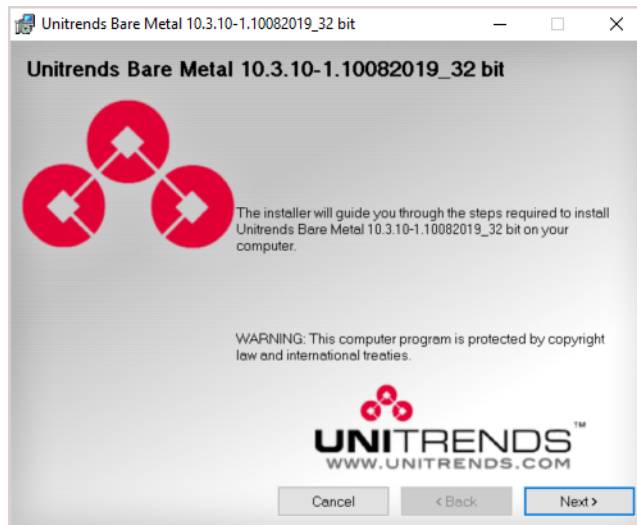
Unitrends Bare Metal 10.3.10-1.10082019_32 bit

Unitrends Bare Metal 10.3.10-1.10082019_32 bit

The installer will guide you through the steps required to install Unitrends Bare Metal 10.3.10-1.10082019_32 bit on your computer.

WARNING: This computer program is protected by copyright law and international treaties.

UNITRENDS™
WWW.UNITRENDS.COM

Cancel
< Back
Next >